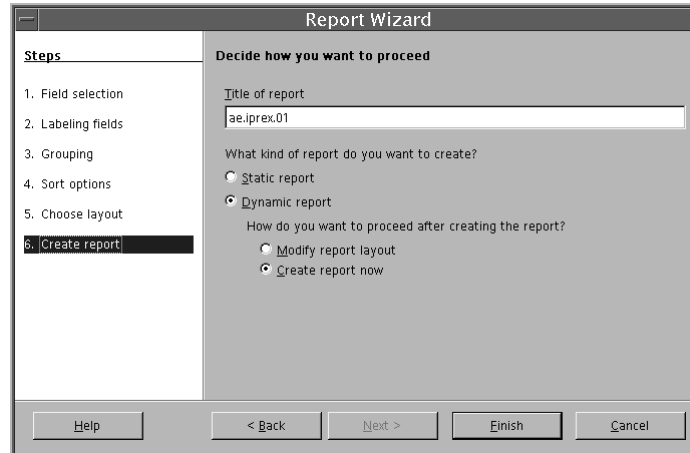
Report Wizard

Steps

1. Field selection

2. Labeling fields

3. Grouping

4. Sort options

5. Choose layout

6. Create report

Decide how you want to proceed

Title of report

ae.iprex.01

What kind of report do you want to create?

Static report

Dynamic report

How do you want to proceed after creating the report?

Modify report layout

Create report now

Help

< Back

Next >

Finish

Cancel